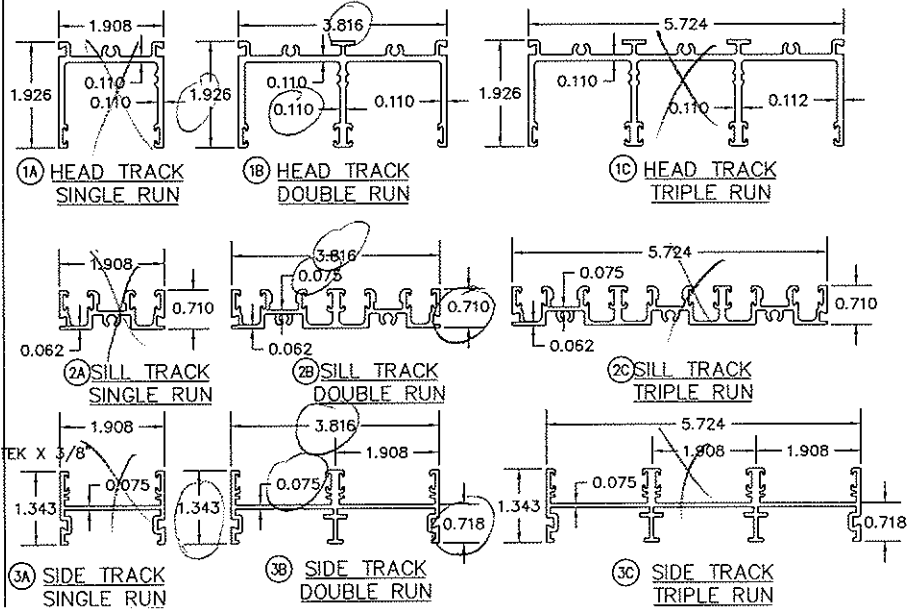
1.908
1.926
0.110
0.110
1A HEAD TRACK SINGLE RUN

3.816
1.926
0.110
0.110
0.110
1B HEAD TRACK DOUBLE RUN

5.724
1.926
0.110
0.110
0.112
1C HEAD TRACK TRIPLE RUN

1.908
0.710
0.062
2A SILL TRACK SINGLE RUN

3.816
0.075
0.710
0.062
2B SILL TRACK DOUBLE RUN

5.724
0.075
0.710
0.062
2C SILL TRACK TRIPLE RUN

1.908
TEK X 3/8"
0.075
1.343
3A SIDE TRACK SINGLE RUN

3.816
1.908
1.343
0.075
0.718
3B SIDE TRACK DOUBLE RUN

5.724
1.908
1.908
1.343
0.075
0.718
3C SIDE TRACK TRIPLE RUN